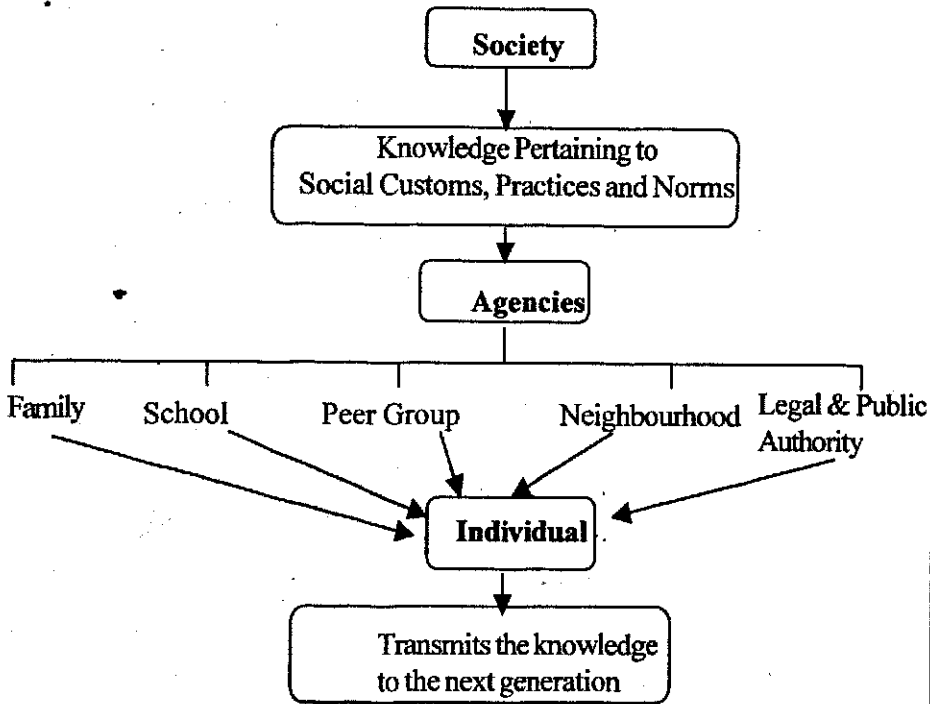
Society

Knowledge Pertaining to Social Customs, Practices and Norms

Agencies

Family

School

Peer Group

Neighbourhood

Legal & Public Authority

Individual

Transmits the knowledge to the next generation